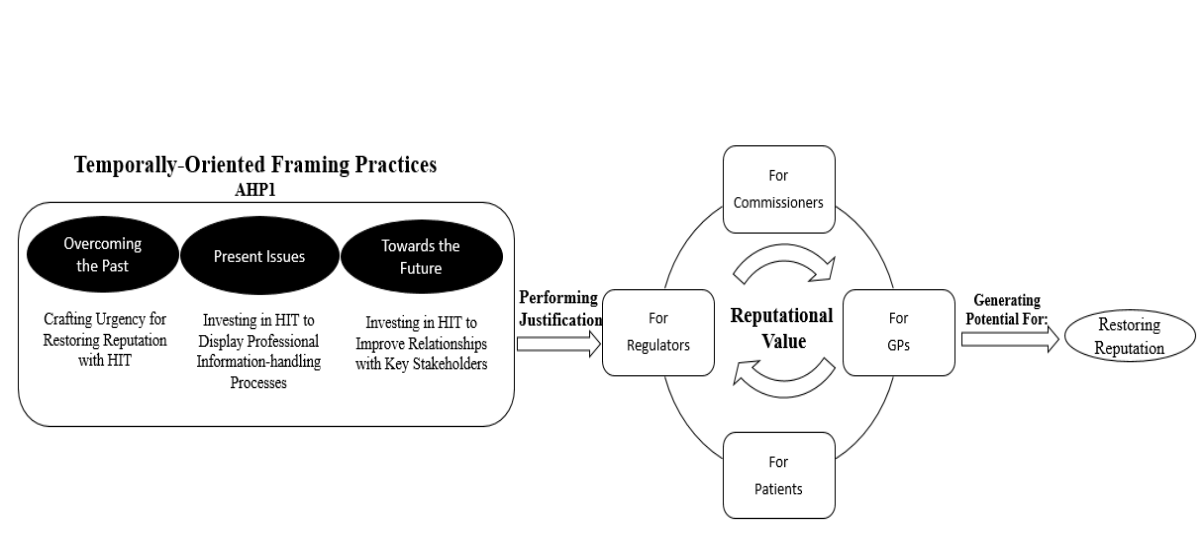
Temporally-Oriented Framing Practices
AHP1

Overcoming the Past

Present Issues

Towards the Future

Crafting Urgency for Restoring Reputation with HIT

Investing in HIT to Display Professional Information-handling Processes

Investing in HIT to Improve Relationships with Key Stakeholders

Performing Justification

For Commissioners

For Regulators

Reputational Value

For GPs

For Patients

Generating Potential For:

Restoring Reputation